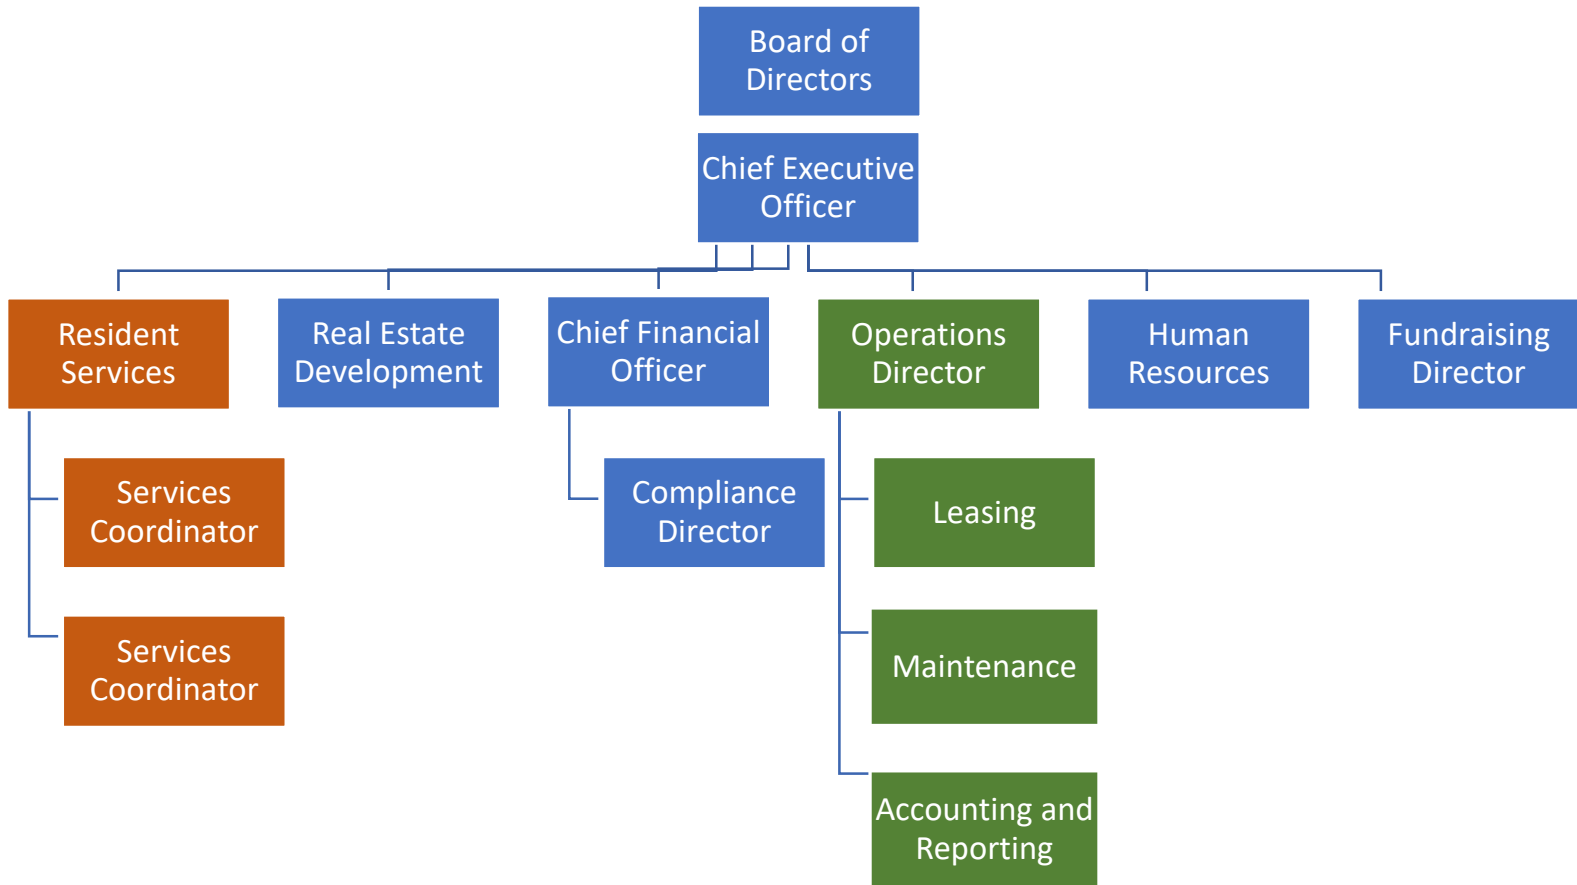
Board of Directors

Chief Executive Officer

Resident Services

Real Estate Development

Chief Financial Officer

Operations Director

Human Resources

Fundraising Director

Services Coordinator

Services Coordinator

Compliance Director

Leasing

Maintenance

Accounting and Reporting